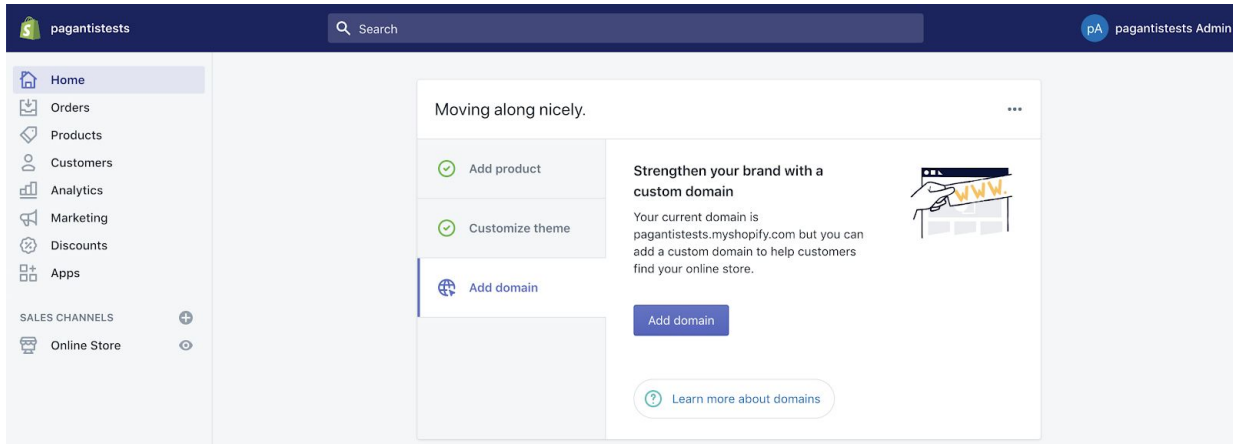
pagantistests

Search

pA pagantistests Admin

Home
Orders
Products
Customers
Analytics
Marketing
Discounts
Apps

SALES CHANNELS

Online Store

Moving along nicely.

•••

Add product

Customize theme

Add domain

Strengthen your brand with a custom domain

Your current domain is pagantistests.myshopify.com but you can add a custom domain to help customers find your online store.

WWW.

Add domain

Learn more about domains